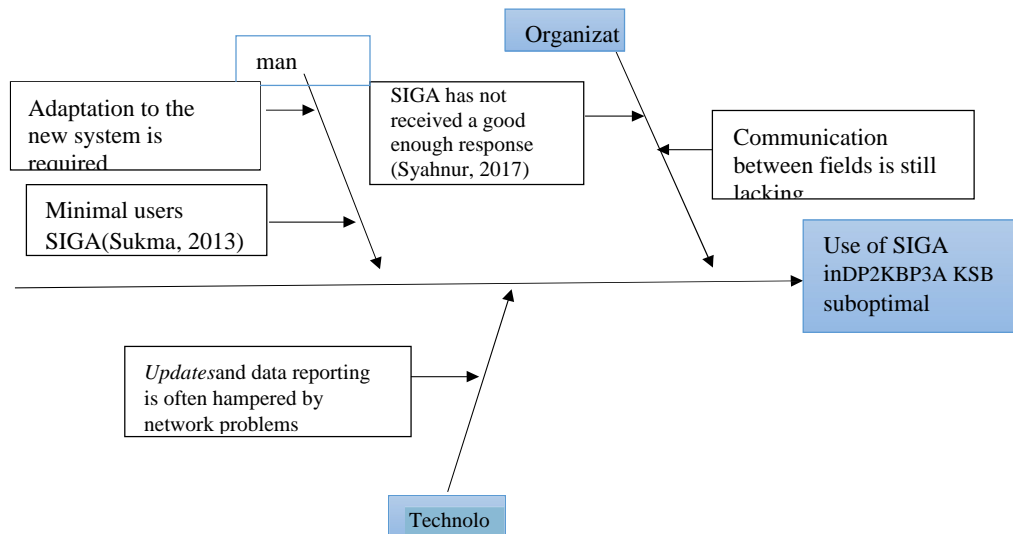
man

Organizat

Adaptation to the new system is required

SIGA has not received a good enough response (Syahnur, 2017)

Communication between fields is still lacking

Minimal users SIGA(Sukma, 2013)

Use of SIGA inDP2KBP3A KSB suboptimal

*Updates*and data reporting is often hampered by network problems

Technolo